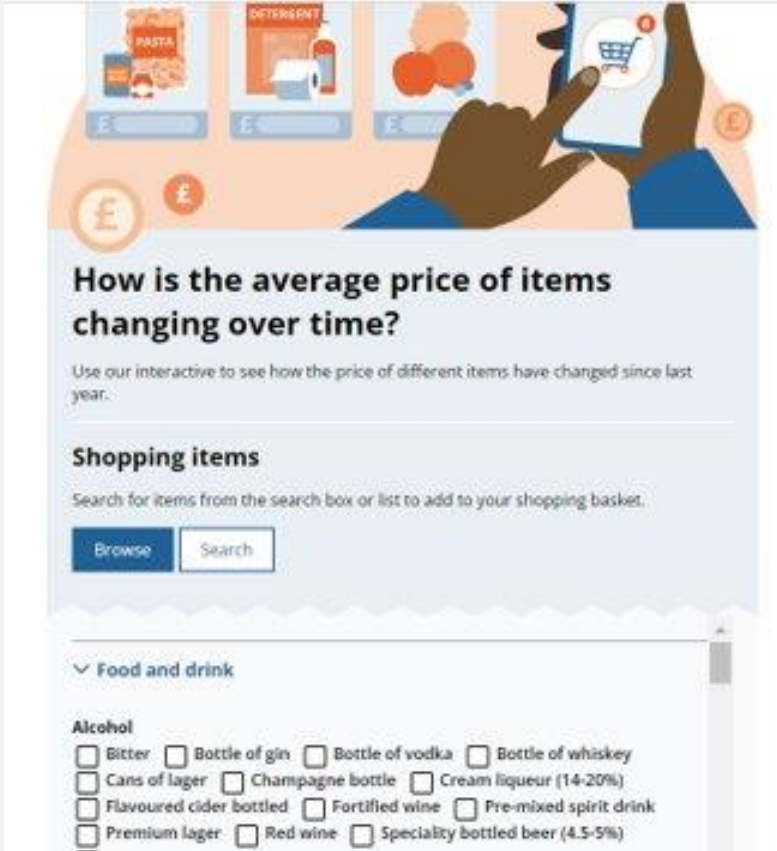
PASTA

DETERGENT

£

£

£

£

£

£

0

How is the average price of items changing over time?

Use our interactive to see how the price of different items have changed since last year.

Shopping items

Search for items from the search box or list to add to your shopping basket.

Browse

Search

Food and drink

Alcohol

Bitter Bottle of gin Bottle of vodka Bottle of whiskey
Cans of lager Champagne bottle Cream liqueur (14-20%)
Flavoured cider bottled Fortified wine Pre-mixed spirit drink
Premium lager Red wine Speciality bottled beer (4.5-5%)